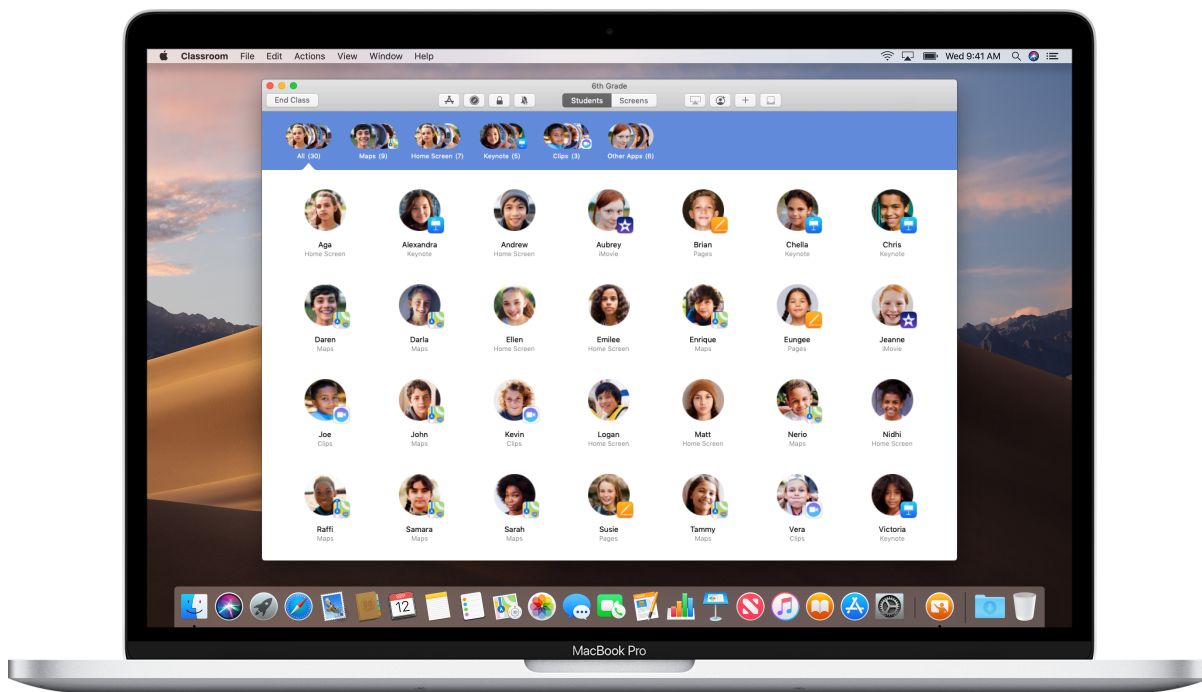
Classroom File Edit Actions View Window Help

Wed 9:41 AM

6th Grade

End Class

Students Screens

All (30) Maps (9) Home Screen (7) Keynote (5) Clips (3) Other Apps (6)

Aga
Home Screen

Alexandra
Keynote

Andrew
Home Screen

Aubrey
iMovie

Brian
Pages

Chella
Keynote

Chris
Keynote

Daren
Maps

Darla
Maps

Ellen
Home Screen

Emilee
Home Screen

Enrique
Maps

Eungee
Pages

Jeanne
iMovie

Joe
Clips

John
Maps

Kevin
Clips

Logan
Home Screen

Matt
Home Screen

Nerio
Maps

Nidhi
Home Screen

Raffi
Maps

Samara
Maps

Sarah
Maps

Susie
Pages

Tammy
Maps

Vera
Clips

Victoria
Keynote

12

MacBook Pro